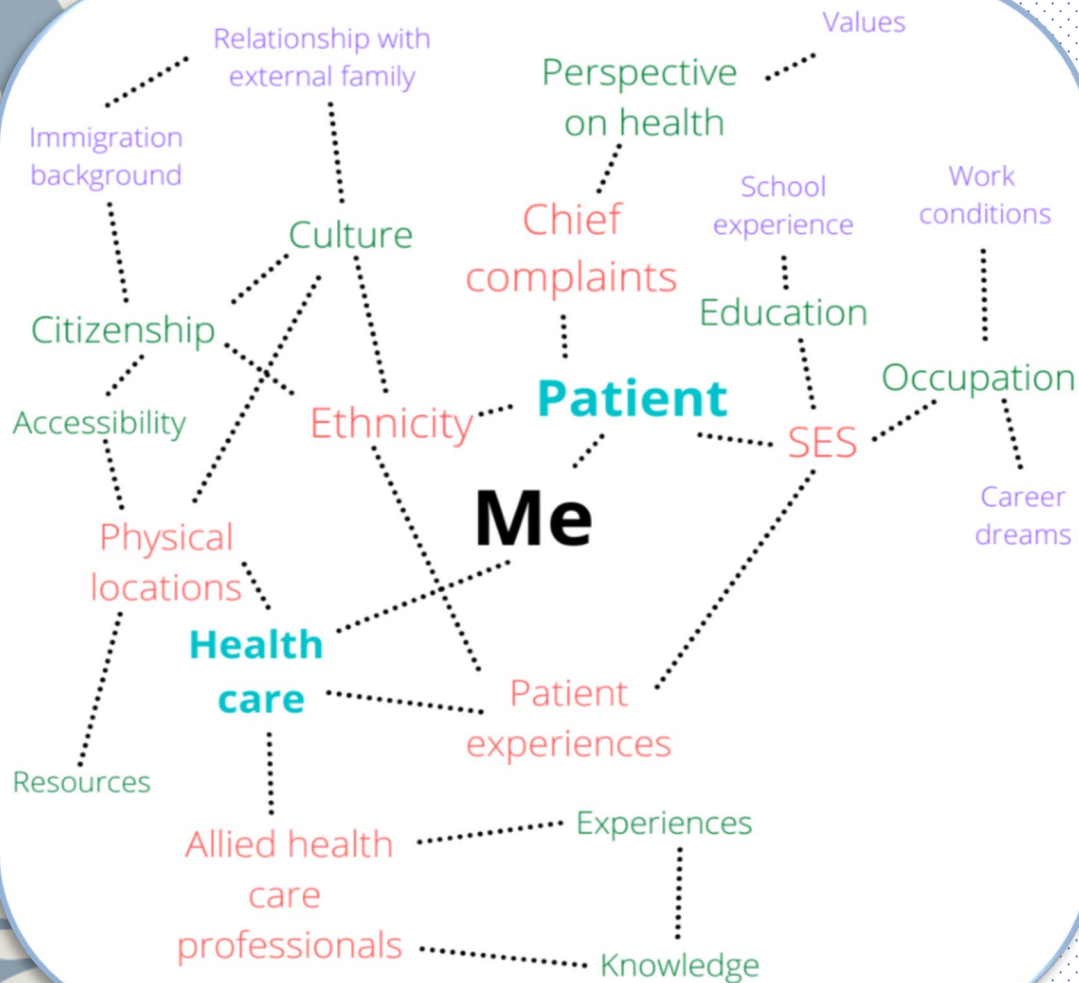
Relationship with external family

Values

Perspective on health

Immigration background

School experience

Work conditions

Chief complaints

Culture

Education

Citizenship

Occupation

Patient

Accessibility

Ethnicity

SES

Me

Career dreams

Physical locations

Health care

Patient experiences

Resources

Experiences

Allied health care professionals

Knowledge